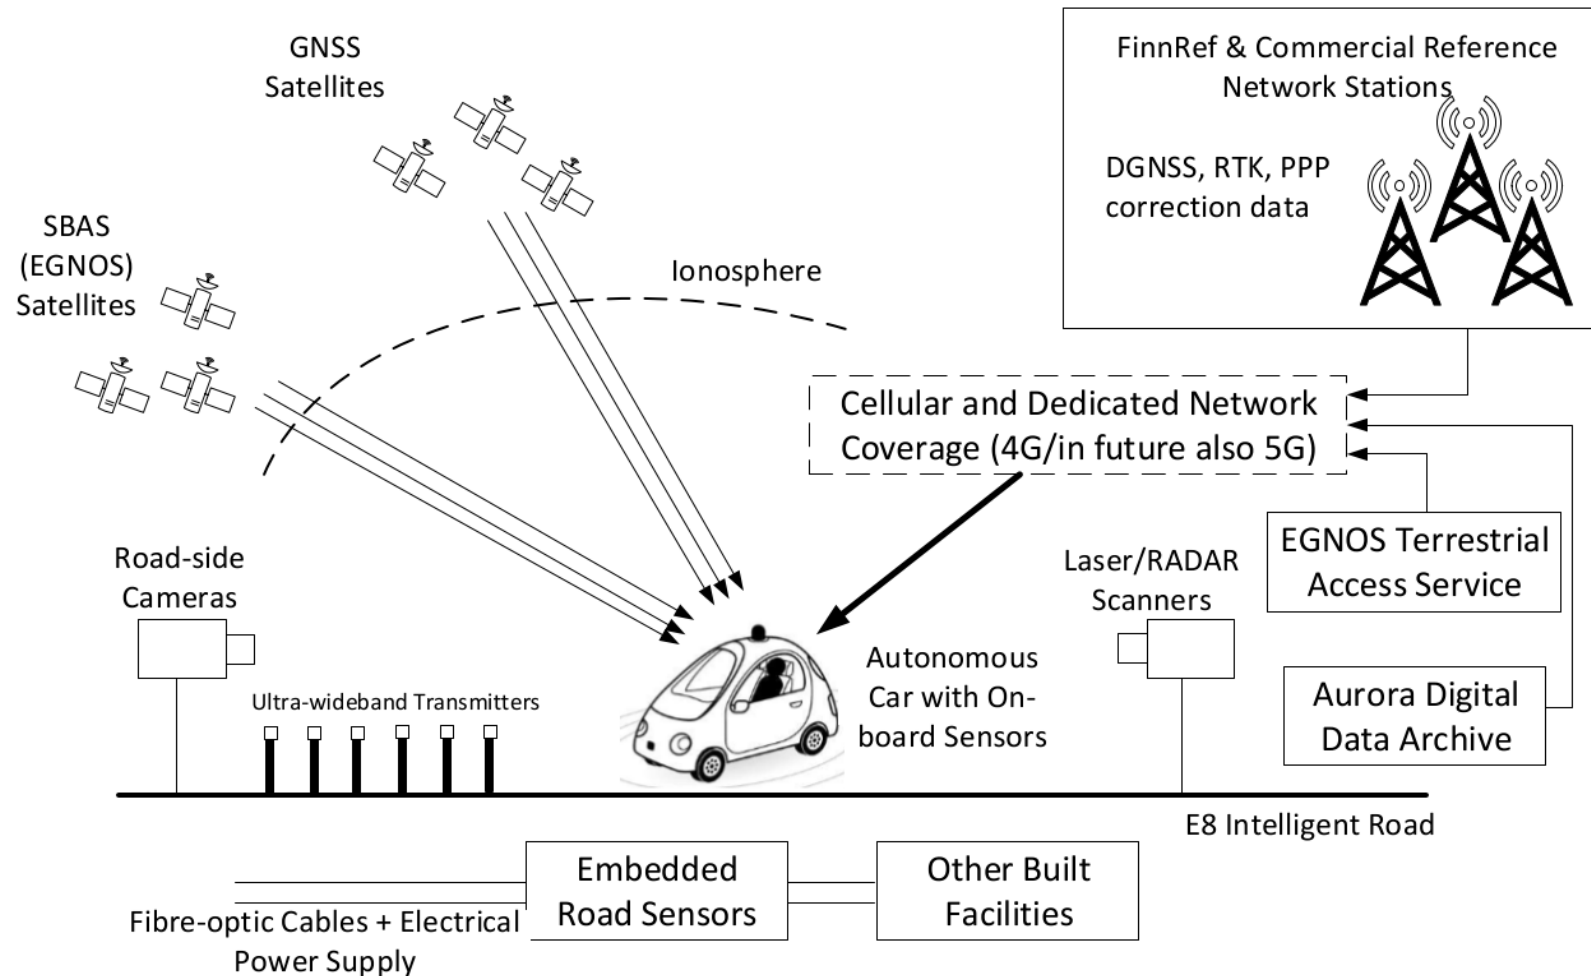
GNSS Satellites

FinnRef & Commercial Reference Network Stations

DGNSS, RTK, PPP correction data

SBAS (EGNOS) Satellites

Ionosphere

Cellular and Dedicated Network Coverage (4G/in future also 5G)

EGNOS Terrestrial Access Service

Road-side Cameras

Laser/RADAR Scanners

Aurora Digital Data Archive

Ultra-wideband Transmitters

Autonomous Car with On-board Sensors

E8 Intelligent Road

Embedded Road Sensors

Other Built Facilities

Fibre-optic Cables + Electrical Power Supply